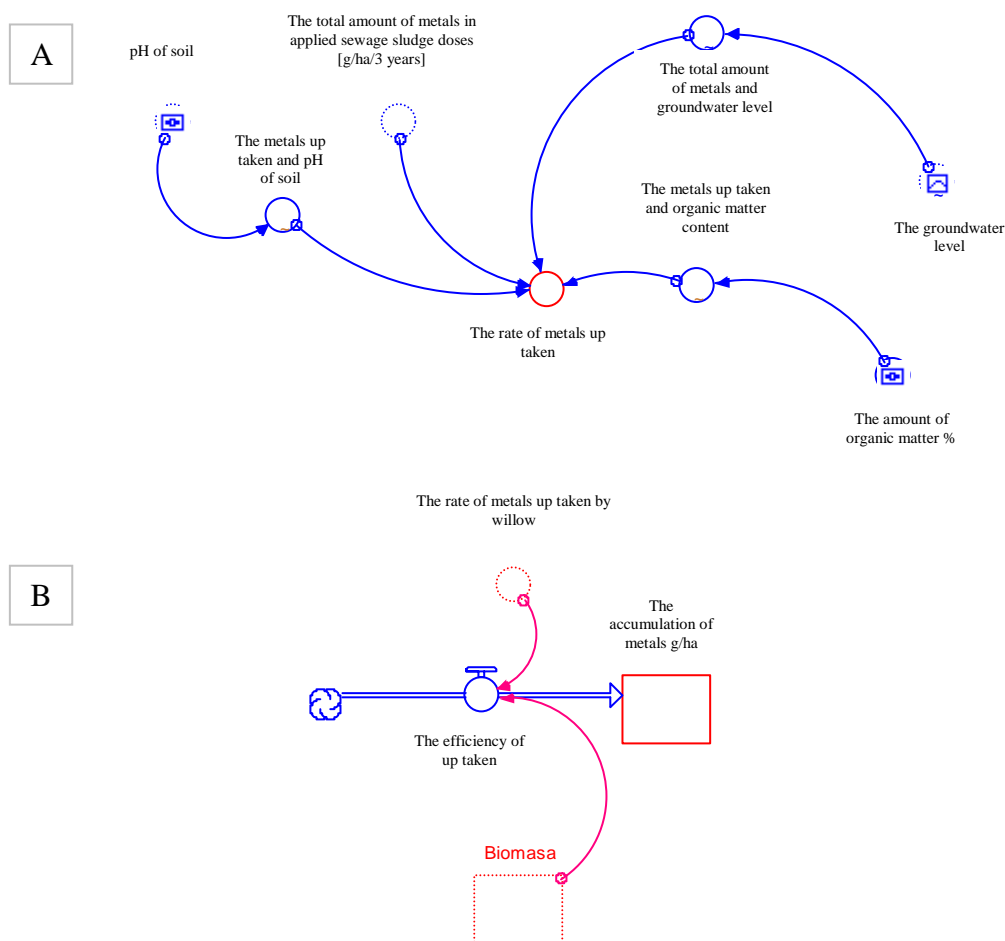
A

pH of soil

The total amount of metals in applied sewage sludge doses [g/ha/3 years]

The total amount of metals and groundwater level

The metals up taken and pH of soil

The groundwater level

The metals up taken and organic matter content

The rate of metals up taken

The amount of organic matter %

The rate of metals up taken by willow

B

The accumulation of metals g/ha

The efficiency of up taken

Biomasa